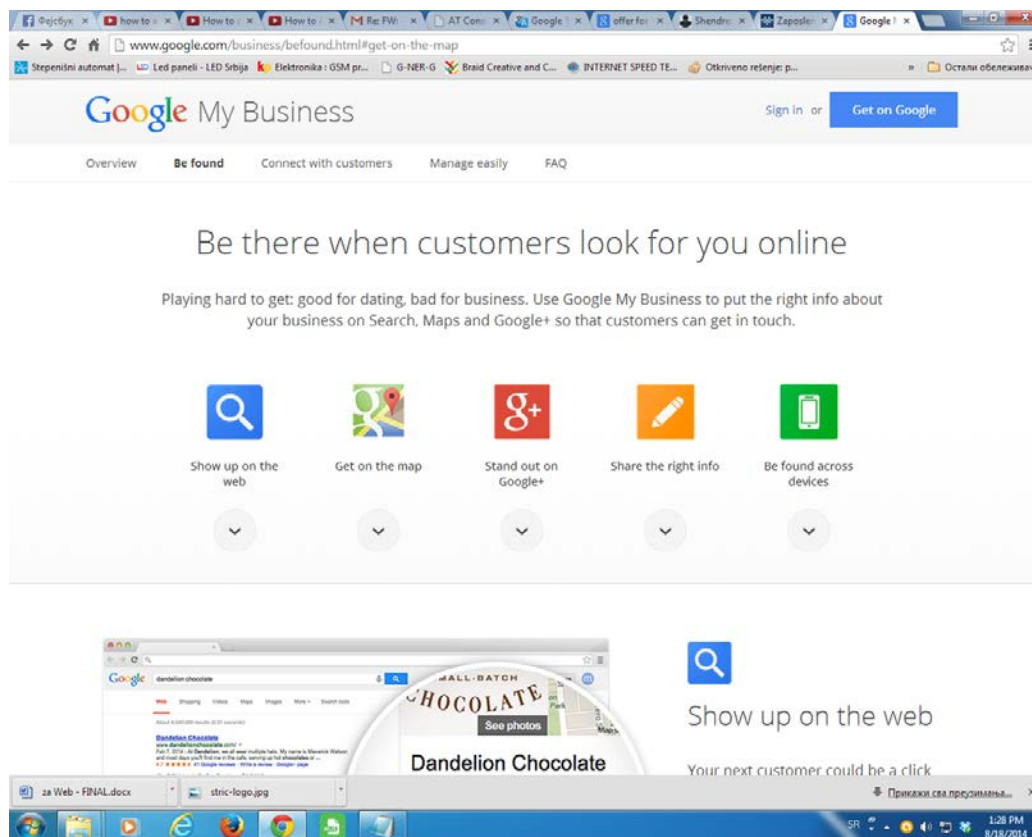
Фејсбук × | how to × | How to × | How to × | Re: FW × | AT Con × | Google × | offer fo × | Shendr × | Zaposle × | Google × |

www.google.com/business/befound.html#get-on-the-map

Stepenišni automat |... Led paneli - LED Srbija Elektronika : GSM pr... G-NER-G Braid Creative and C... INTERNET SPEED TE... Otkriveno rešenje: p... » Остали обележивачи

Google My Business

Sign in or Get on Google

Overview Be found Connect with customers Manage easily FAQ

Be there when customers look for you online

Playing hard to get: good for dating, bad for business. Use Google My Business to put the right info about your business on Search, Maps and Google+ so that customers can get in touch.

Show up on the web

Get on the map

Stand out on Google+

Share the right info

Be found across devices

Google dandelion chocolate

Dandelion Chocolate

SMALL-BATCH CHOCOLATE

See photos

Dandelion Chocolate

Show up on the web

Your next customer could be a click

za Web - FINAL.docx

stric-logo.jpg

Прикажи сва преузимања...

SR 1:28 PM 8/18/2014